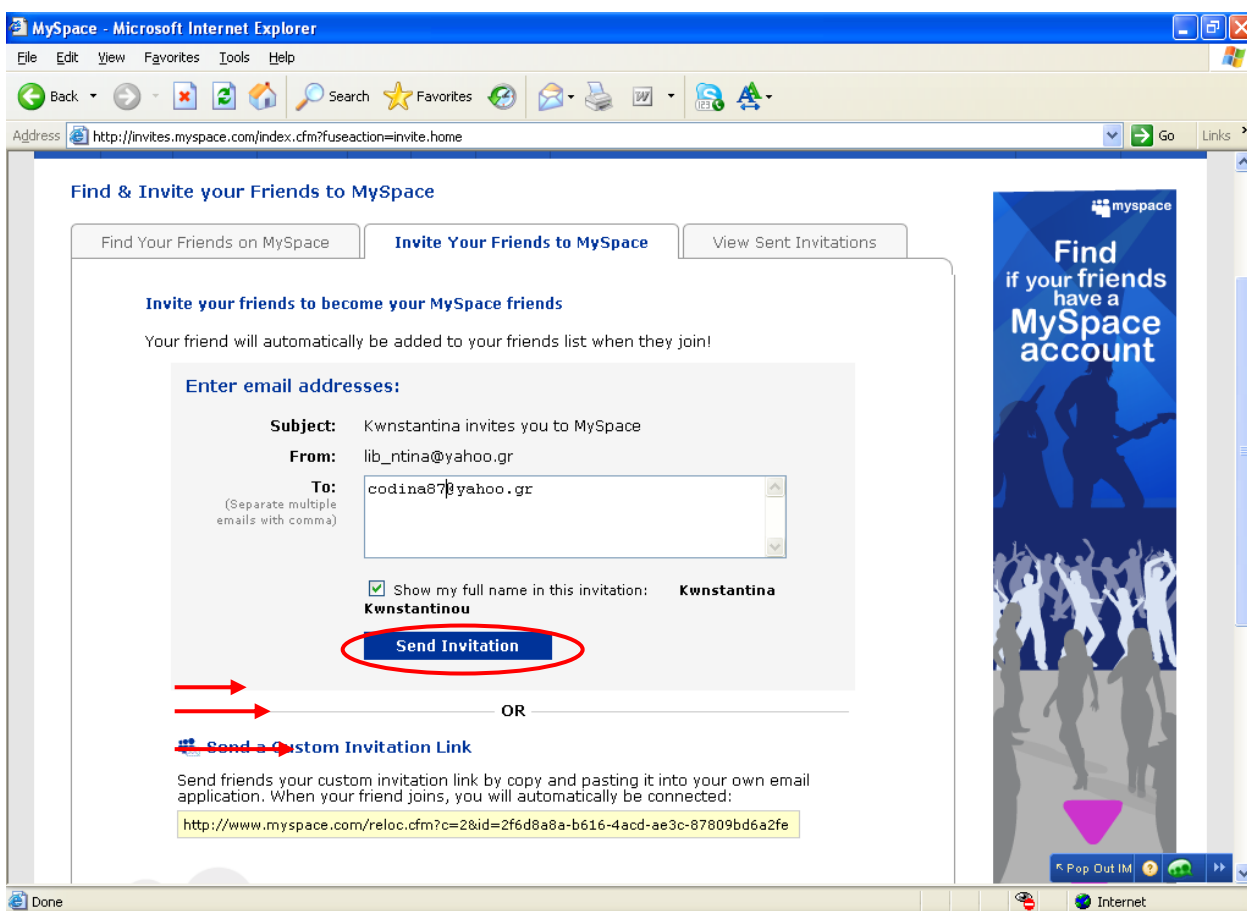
MySpace - Microsoft Internet Explorer

File Edit View Favorites Tools Help

Back Search Favorites

Address http://invites.myspace.com/index.cfm?fuseaction=invite.home Go Links

Find & Invite your Friends to MySpace

Find Your Friends on MySpace | Invite Your Friends to MySpace | View Sent Invitations

Invite your friends to become your MySpace friends

Your friend will automatically be added to your friends list when they join!

Enter email addresses:

Subject: Kwnstantina invites you to MySpace

From: lib_ntina@yahoo.gr

To: (Separate multiple emails with comma) codina87@yahoo.gr

Show my full name in this invitation: Kwnstantina Kwnstantinou

Send Invitation

OR

Send a Custom Invitation Link

Send friends your custom invitation link by copy and pasting it into your own email application. When your friend joins, you will automatically be connected:

http://www.myspace.com/reloc.cfm?c=2&id=2f6d8a8a-b616-4acd-ae3c-87809bd6a2fe

myspace

Find if your friends have a MySpace account

Pop Out IM

Done

Internet